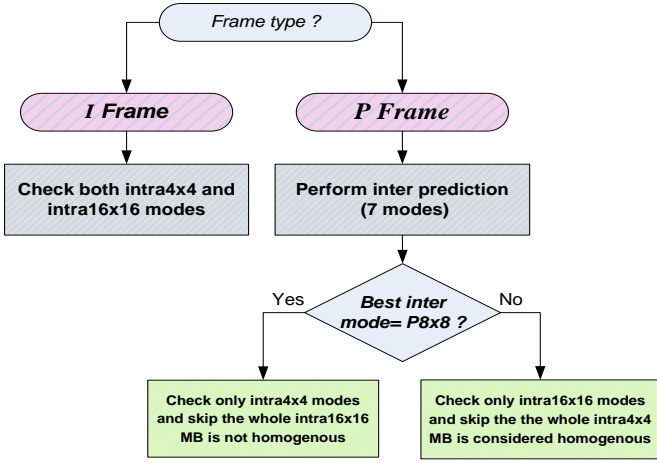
Frame type ?

I Frame

P Frame

Check both intra4x4 and intra16x16 modes

Perform inter prediction (7 modes)

Best inter mode= P8x8 ?

Yes

No

Check only intra4x4 modes and skip the whole intra16x16 MB is not homogenous

Check only intra16x16 modes and skip the the whole intra4x4 MB is considered homogenous